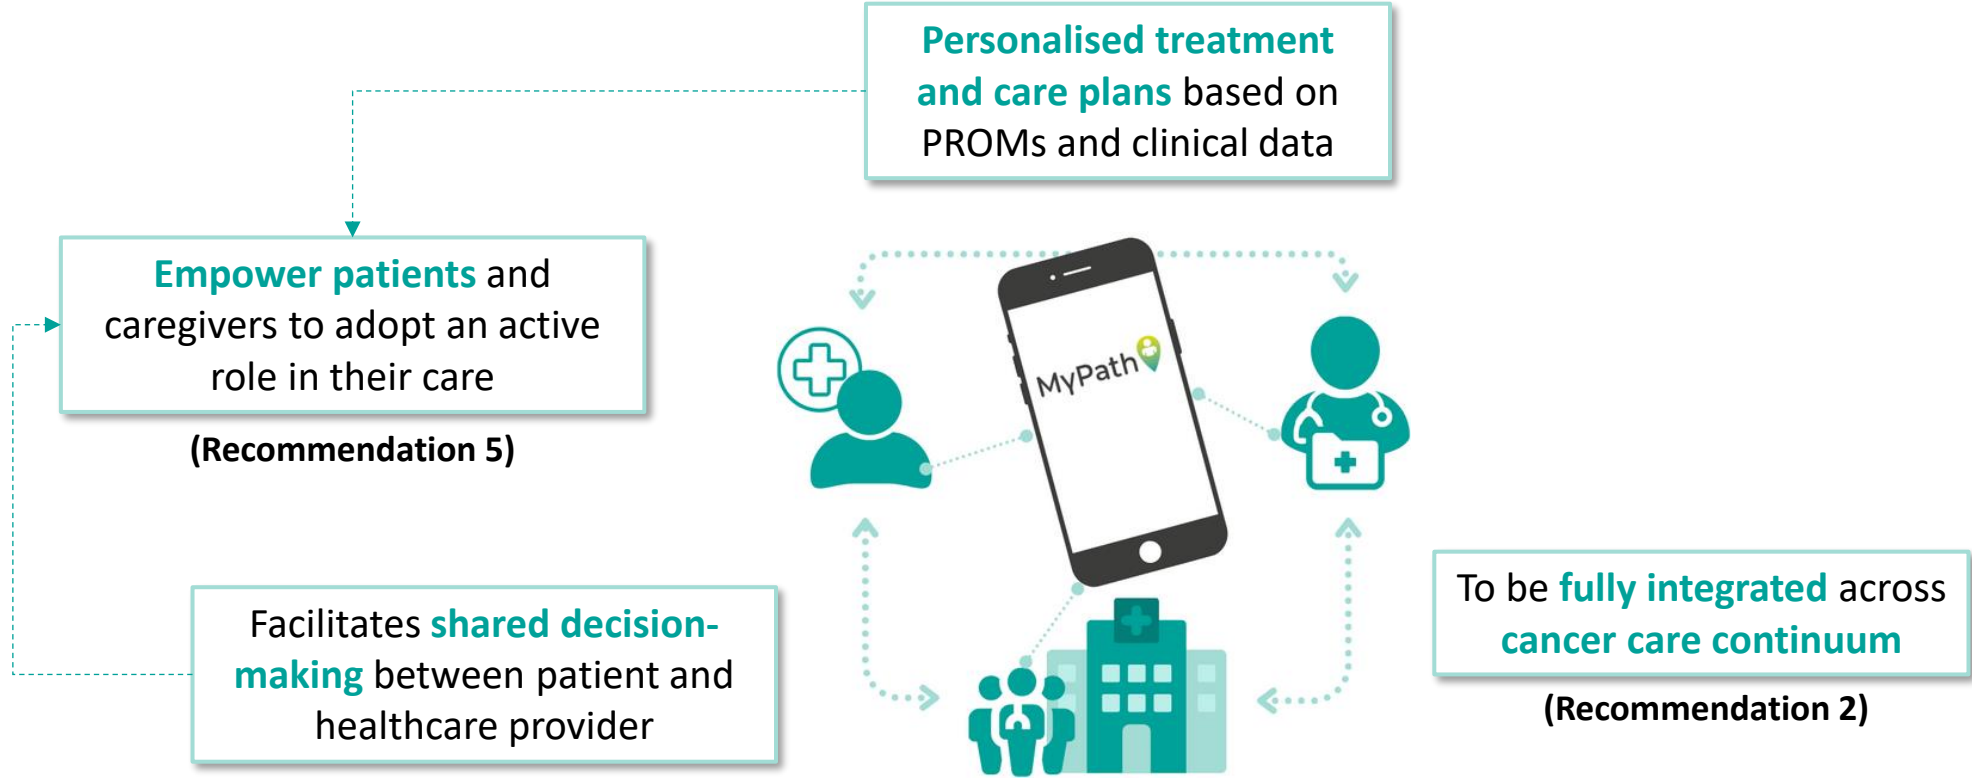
Personalised treatment and care plans based on PROMs and clinical data

Empower patients and caregivers to adopt an active role in their care

(Recommendation 5)

MyPath

Facilitates shared decision-making between patient and healthcare provider

To be fully integrated across cancer care continuum

(Recommendation 2)